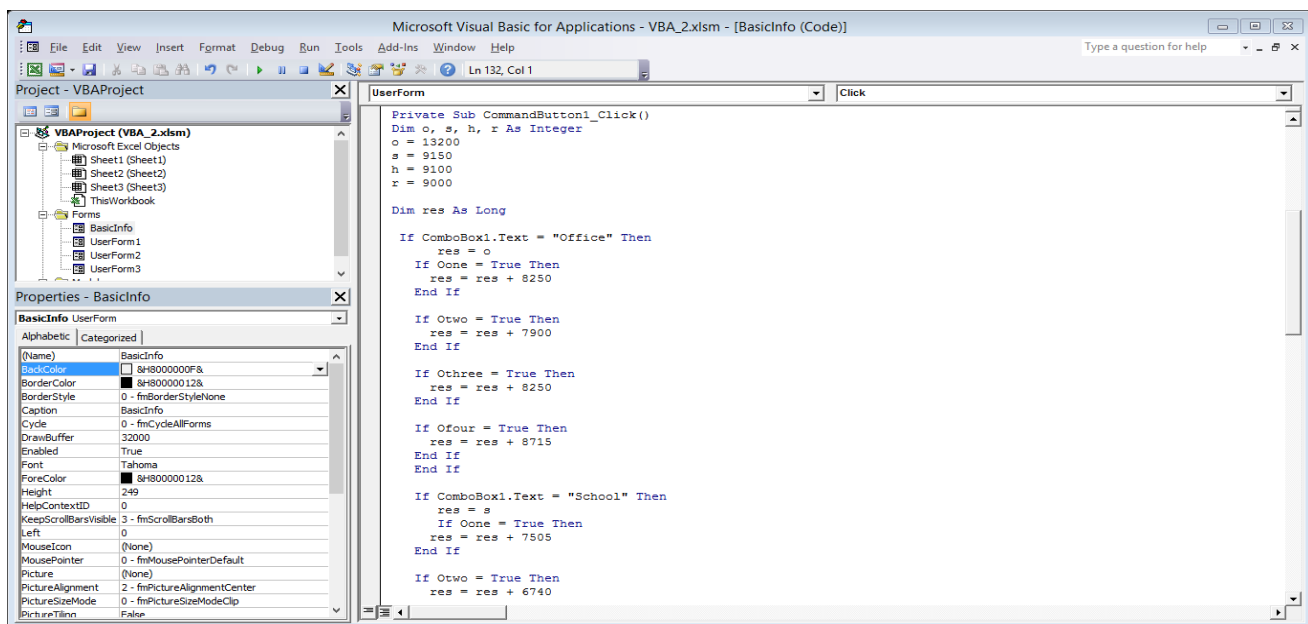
Microsoft Visual Basic for Applications - VBA_2.xlsm - [BasicInfo (Code)]

File Edit View Insert Format Debug Run Tools Add-Ins Window Help

Type a question for help

Ln 132, Col 1

Project - VBAProject

VBAProject (VBA_2.xlsm)
Microsoft Excel Objects
Sheet1 (Sheet1)
Sheet2 (Sheet2)
Sheet3 (Sheet3)
ThisWorkbook
Forms
BasicInfo
UserForm1
UserForm2
UserForm3

Properties - BasicInfo

BasicInfo UserForm

Alphabetic Categorized

| (Name) | BasicInfo |
|---|---|
| BackColor | &H8000000F& |
| BorderColor | &H80000012& |
| BorderStyle | 0 - fmBorderStyleNone |
| Caption | BasicInfo |
| Cycle | 0 - fmCycleAllForms |
| DrawBuffer | 32000 |
| Enabled | True |
| Font | Tahoma |
| ForeColor | &H80000012& |
| Height | 249 |
| HelpContextID | 0 |
| KeepScrollBarsVisible | 3 - fmScrollBarsBoth |
| Left | 0 |
| MouseIcon | (None) |
| MousePointer | 0 - fmMousePointerDefault |
| Picture | (None) |
| PictureAlignment | 2 - fmPictureAlignmentCenter |
| PictureSizeMode | 0 - fmPictureSizeModeClip |
| PictureTiling | False |

UserForm
Click

Private Sub CommandButton1_Click()
Dim o, s, h, r As Integer
o = 13200
s = 9150
h = 9100
r = 9000

Dim res As Long

If ComboBox1.Text = "Office" Then
res = o
If Oone = True Then
res = res + 8250
End If

If Otwo = True Then
res = res + 7900
End If

If Othree = True Then
res = res + 8250
End If

If Ofour = True Then
res = res + 8715
End If
End If

If ComboBox1.Text = "School" Then
res = s
If Oone = True Then
res = res + 7505
End If

If Otwo = True Then
res = res + 6740